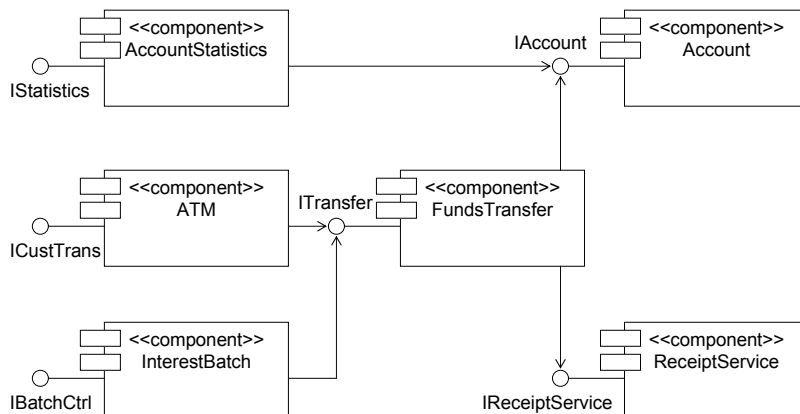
<<component>>
AccountStatistics

IStatistics

IAccount

<<component>>
Account

<<component>>
ATM

ICustTrans

ITransfer

<<component>>
FundsTransfer

<<component>>
InterestBatch

IBatchCtrl

IReceiptService

<<component>>
ReceiptService